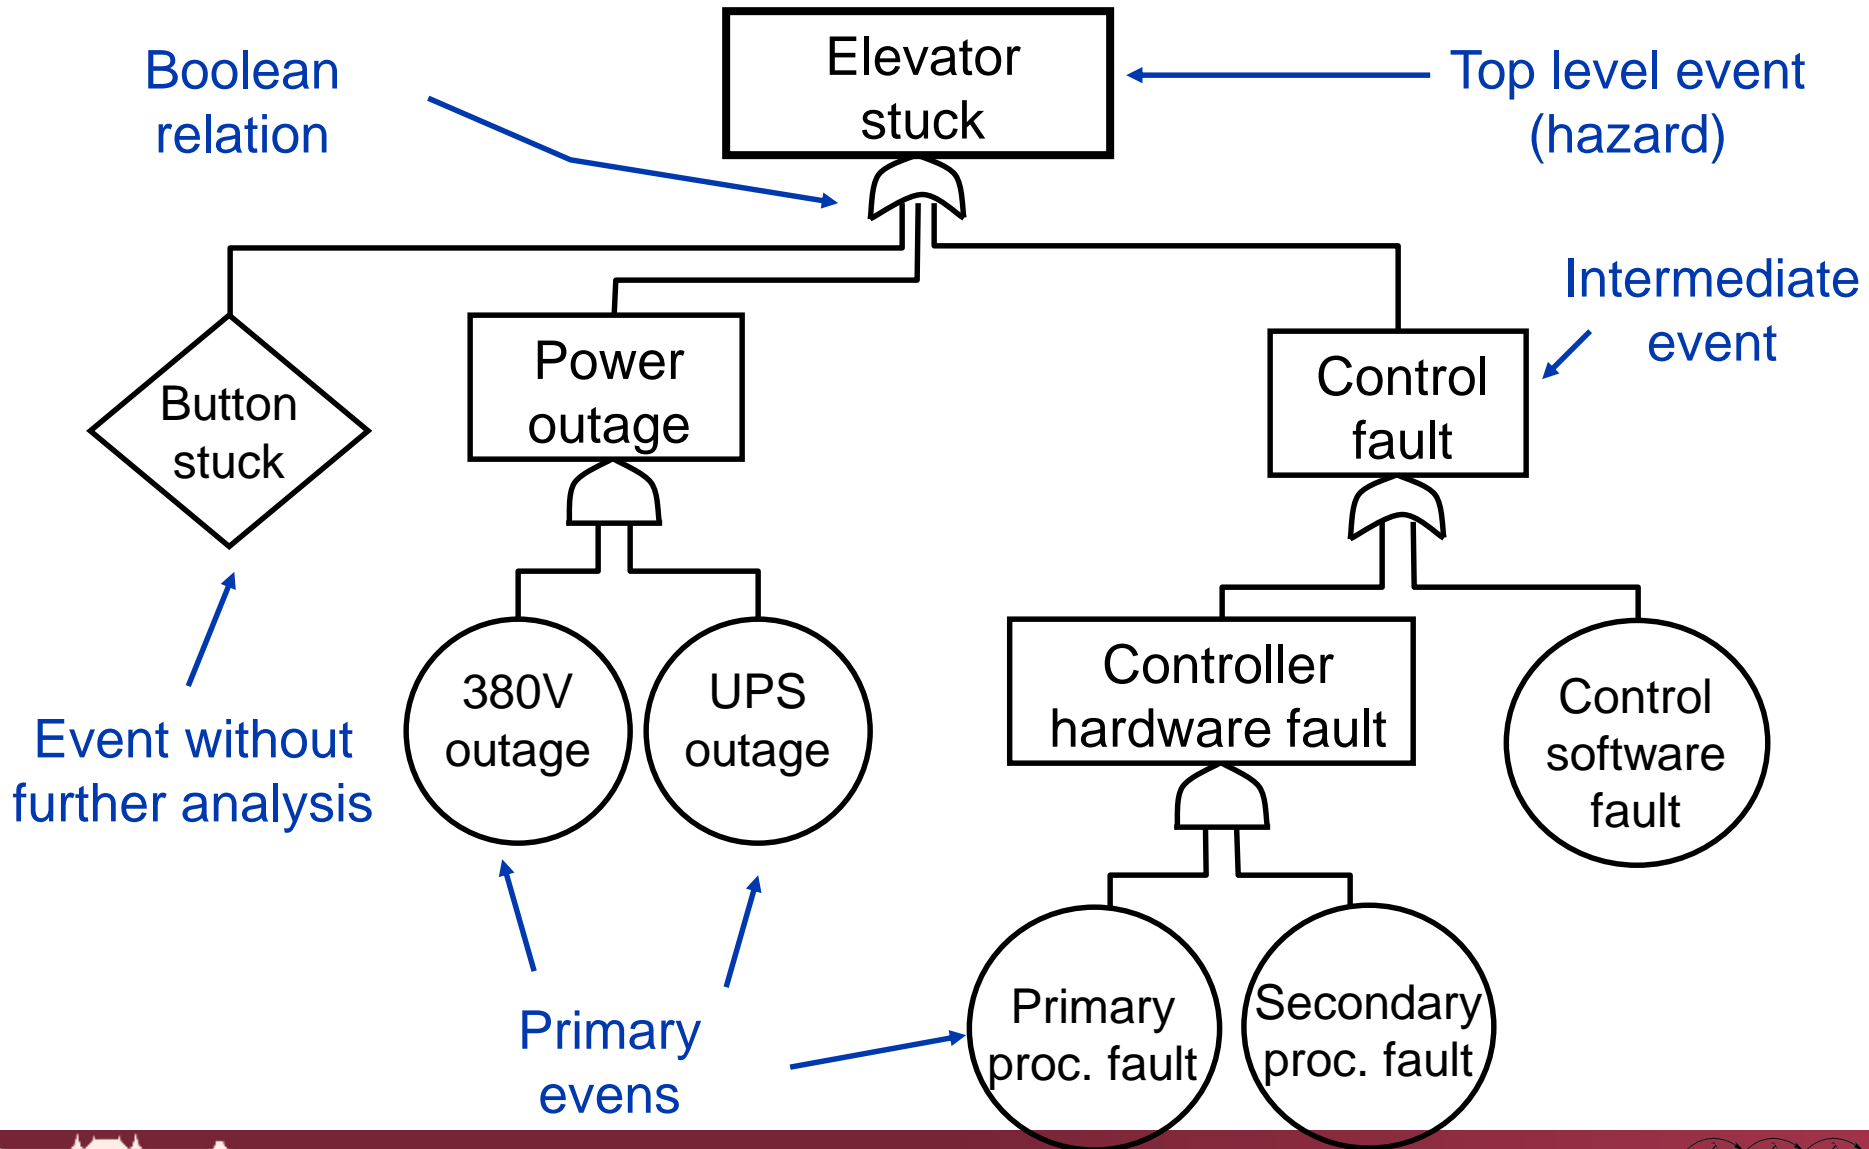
Boolean relation

Elevator stuck

Top level event (hazard)

Intermediate event

Button stuck

Power outage

Control fault

380V outage

UPS outage

Controller hardware fault

Control software fault

Event without further analysis

Primary evens

Primary proc. fault

Secondary proc. fault